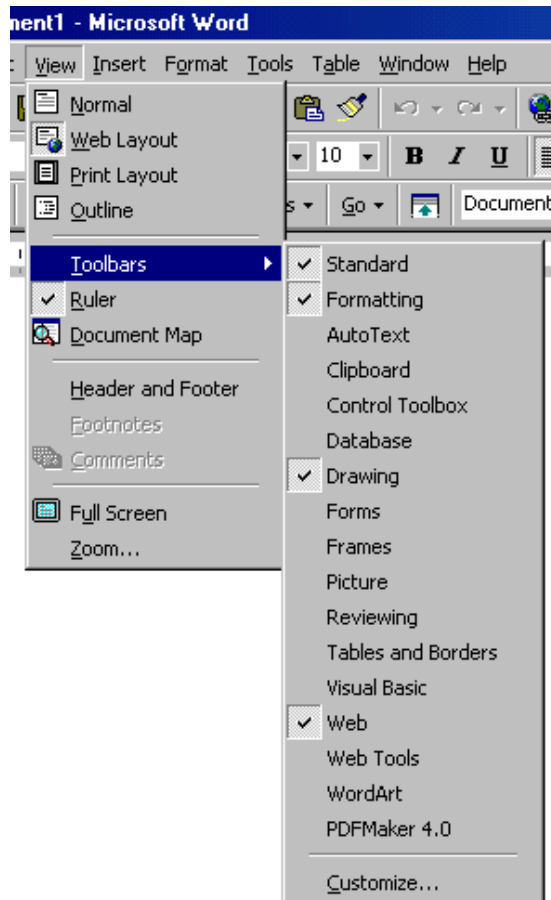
ment1 - Microsoft Word

View Insert Format Tools Table Window Help

10 B I U

s Go Document

Normal
Web Layout
Print Layout
Outline
Toolbars
✓ Ruler
Document Map
Header and Footer
Footnotes
Comments
Full Screen
Zoom...

✓ Standard
✓ Formatting
AutoText
Clipboard
Control Toolbox
Database
✓ Drawing
Forms
Frames
Picture
Reviewing
Tables and Borders
Visual Basic
✓ Web
Web Tools
WordArt
PDFMaker 4.0
Customize...